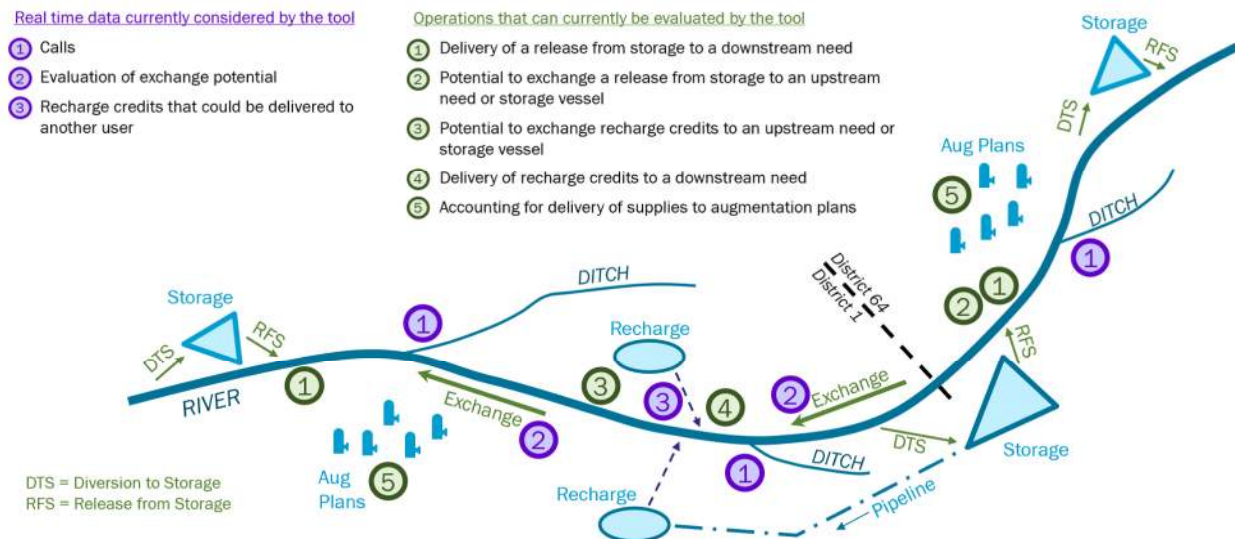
Real time data currently considered by the tool
1 Calls
2 Evaluation of exchange potential
3 Recharge credits that could be delivered to another user

Operations that can currently be evaluated by the tool
1 Delivery of a release from storage to a downstream need
2 Potential to exchange a release from storage to an upstream need or storage vessel
3 Potential to exchange recharge credits to an upstream need or storage vessel
4 Delivery of recharge credits to a downstream need
5 Accounting for delivery of supplies to augmentation plans

Storage
RFS
DTS
Aug Plans
5
DITCH
1
District 64
District 1
2
1
RFS
Storage
DTS
RFS
1
DITCH
Recharge
3
3
4
2
Exchange
RIVER
1
Exchange
2
DTS
Storage
1
DITCH
Aug Plans
5
Recharge
Pipeline

DTS = Diversion to Storage
RFS = Release from Storage